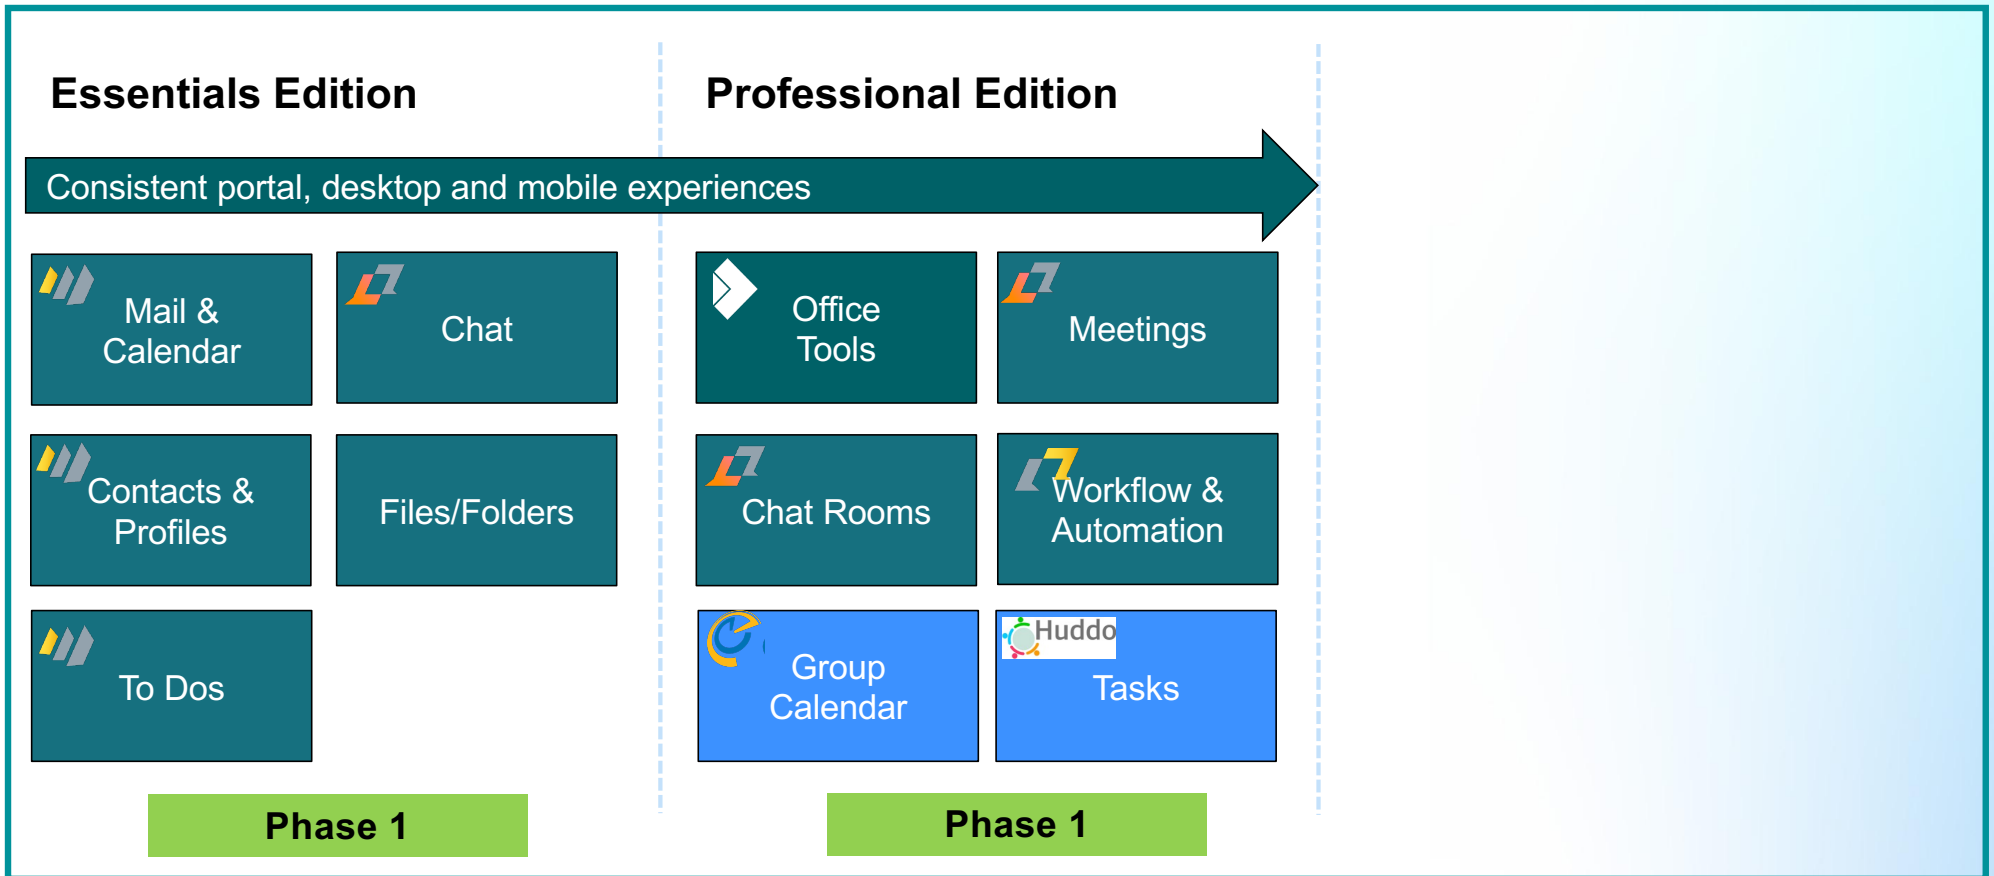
Essentials Edition

Professional Edition

Consistent portal, desktop and mobile experiences

Mail & Calendar

Chat

Office Tools

Meetings

Contacts & Profiles

Files/Folders

Chat Rooms

Workflow & Automation

To Dos

Group Calendar

Huddo

Tasks

Phase 1

Phase 1